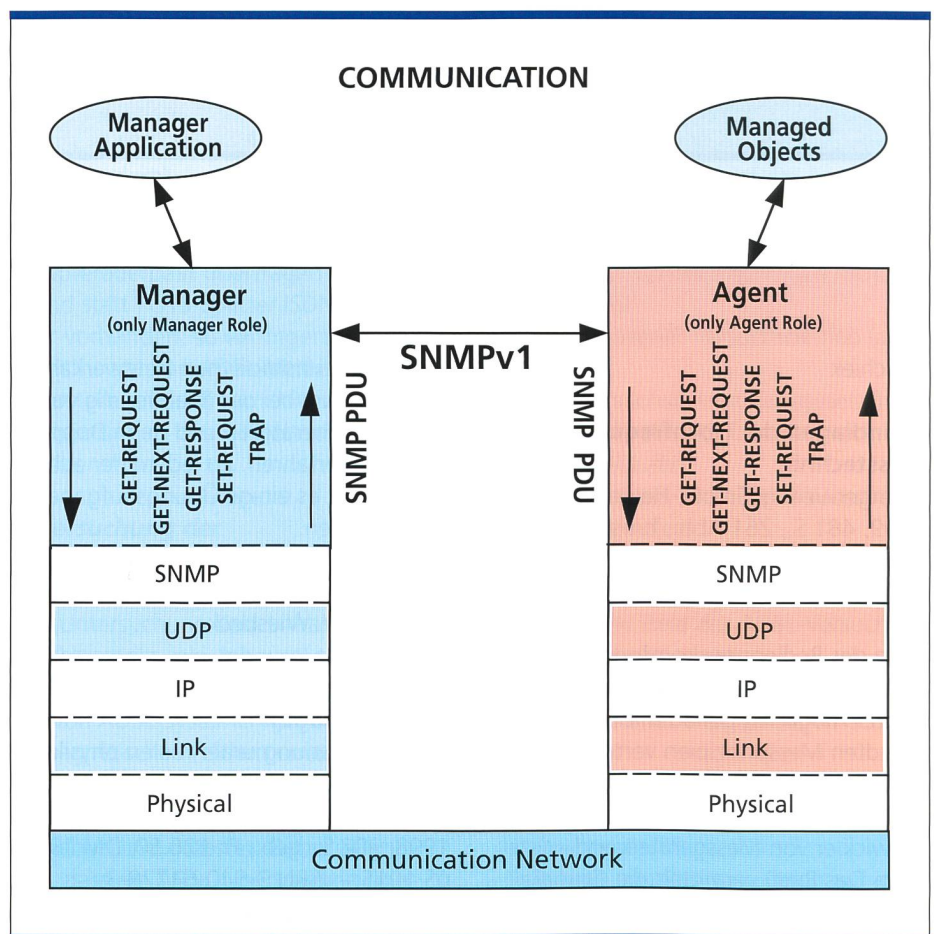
COMMUNICATION

Manager Application

Managed Objects

Manager
(only Manager Role)

GET-REQUEST
GET-NEXT-REQUEST
GET-RESPONSE
SET-REQUEST
TRAP

SNMP PDU

SNMPv1

SNMP PDU

Agent
(only Agent Role)

GET-REQUEST
GET-NEXT-REQUEST
GET-RESPONSE
SET-REQUEST
TRAP

SNMP

UDP

IP

Link

Physical

SNMP

UDP

IP

Link

Physical

Communication Network